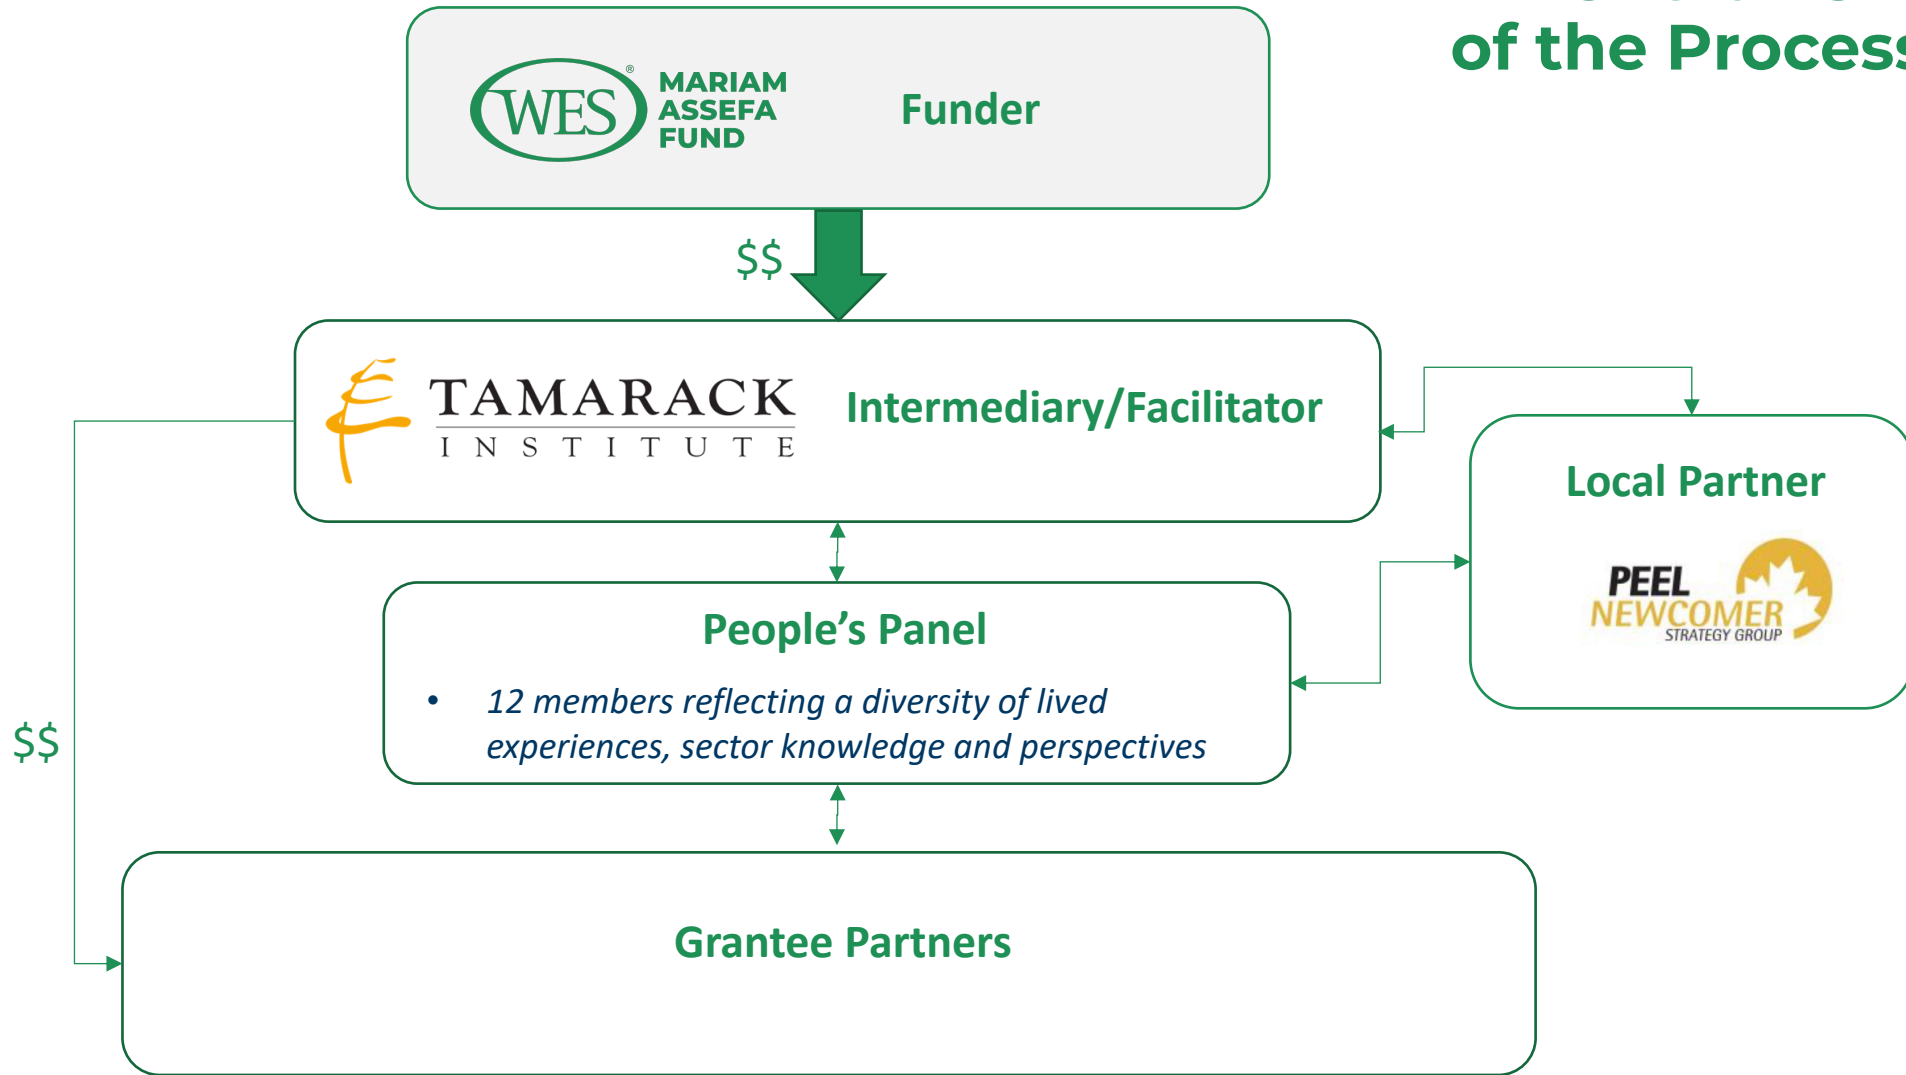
of the Process

WES® MARIAM ASSEFA FUND

Funder

$$

TAMARACK INSTITUTE

Intermediary/Facilitator

Local Partner

PEEL NEWCOMER STRATEGY GROUP

People's Panel

• 12 members reflecting a diversity of lived experiences, sector knowledge and perspectives

$$

Grantee Partners